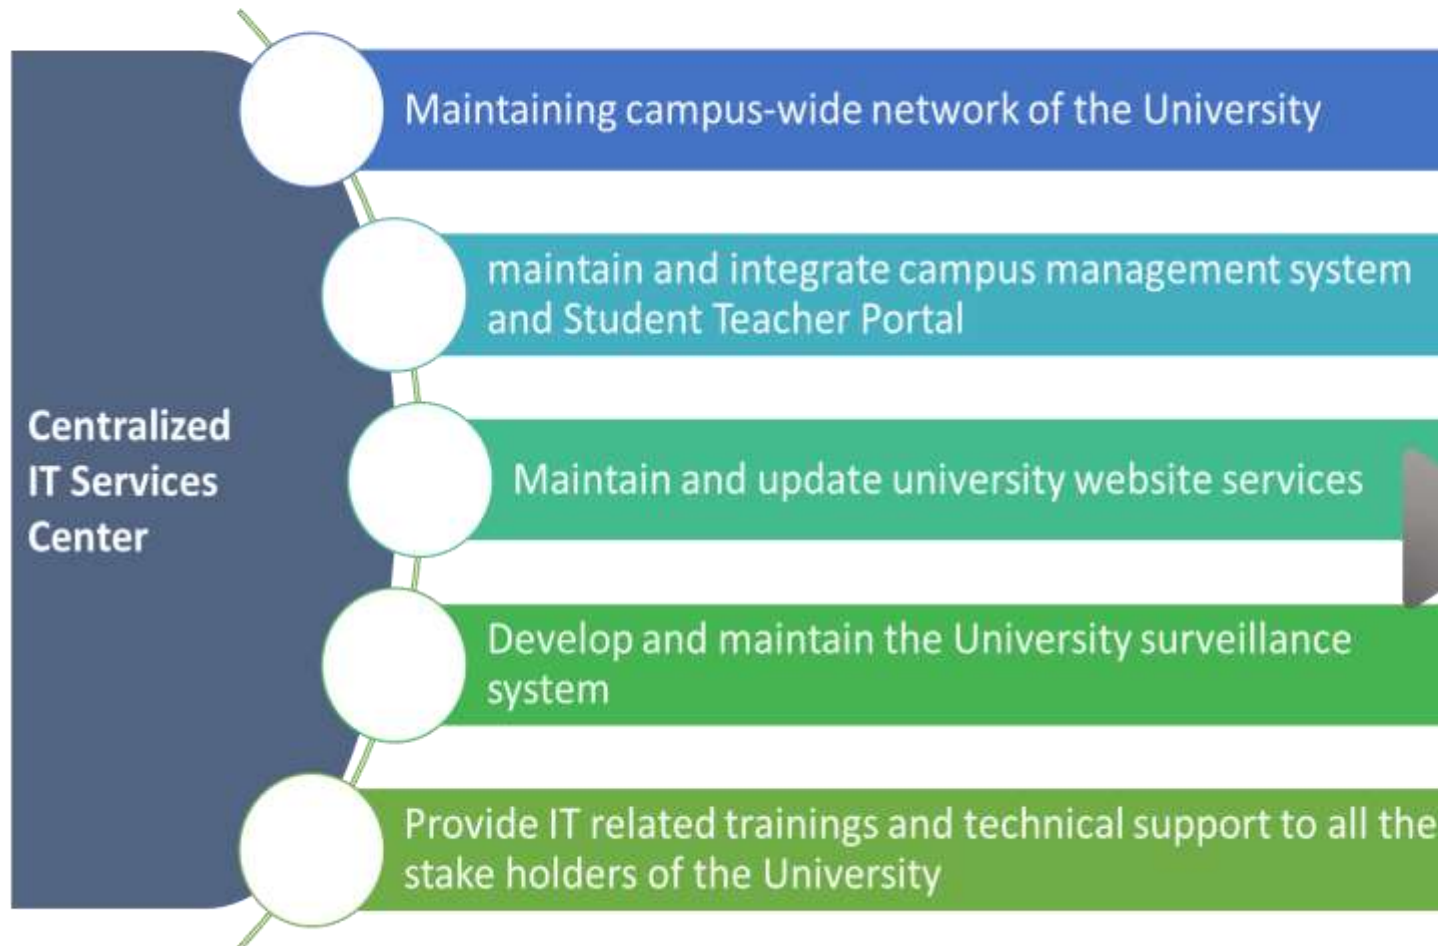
Centralized IT Services Center

Maintaining campus-wide network of the University

maintain and integrate campus management system and Student Teacher Portal

Maintain and update university website services

Develop and maintain the University surveillance system

Provide IT related trainings and technical support to all the stake holders of the University